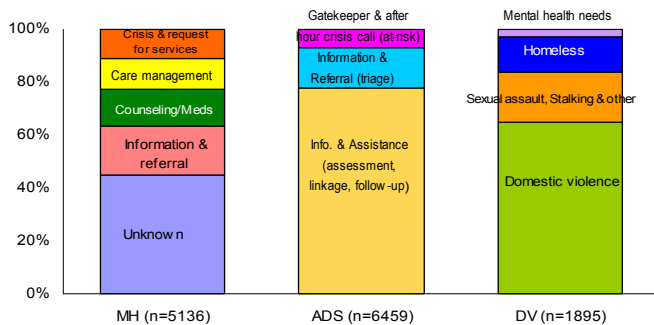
100%
80%
60%
40%
20%
0%

Crisis & request for services
Care management
Counseling/Meds
Information & referral
Unknow n

Gatekeeper & after hour crisis call (at-risk)
Information & Referral (triage)
Info. & Assistance (assessment, linkage, follow -up)

Mental health needs
Homeless
Sexual assault, Stalking & other
Domestic violence

MH (n=5136)
ADS (n=6459)
DV (n=1895)